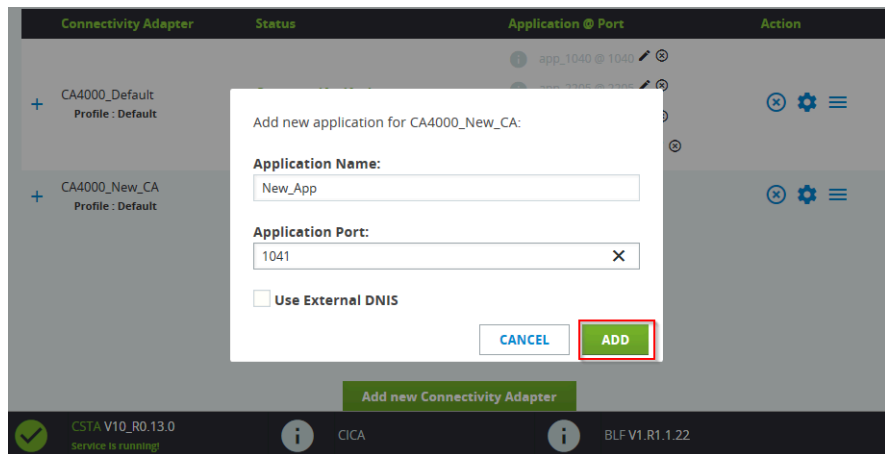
| Connectivity Adapter | Status | Application @ Port | Action |
|---|---|---|---|
| + CA4000_Default Profile : Default | | app_1040 @ 1040 app_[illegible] | |
| + CA4000_New_CA Profile : Default | | | |

Add new application for CA4000_New_CA:

Application Name:

New_App

Application Port:

1041

Use External DNIS

CANCEL

ADD

Add new Connectivity Adapter

CSTA V10_R0.13.0
Service is running!

CICA

BLF V1.R1.1.22